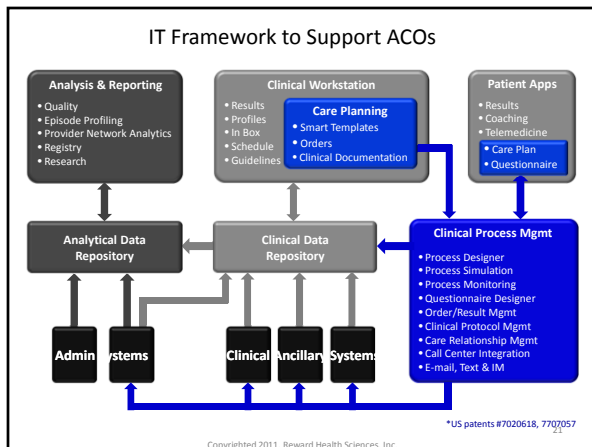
IT Framework to Support ACOs

Analysis & Reporting
• Quality
• Episode Profiling
• Provider Network Analytics
• Registry
• Research

Clinical Workstation
• Results
• Profiles
• In Box
• Schedule
• Guidelines

Care Planning
• Smart Templates
• Orders
• Clinical Documentation

Patient Apps
• Results
• Coaching
• Telemedicine
• Care Plan
• Questionnaire

Analytical Data Repository

Clinical Data Repository

Clinical Process Mgmt
• Process Designer
• Process Simulation
• Process Monitoring
• Questionnaire Designer
• Order/Result Mgmt
• Clinical Protocol Mgmt
• Care Relationship Mgmt
• Call Center Integration
• E-mail, Text & IM

Admin Systems

Clinical Ancillary Systems

*US patents #7020618, 7707057

21

Copyrighted 2011, Reward Health Sciences, Inc.